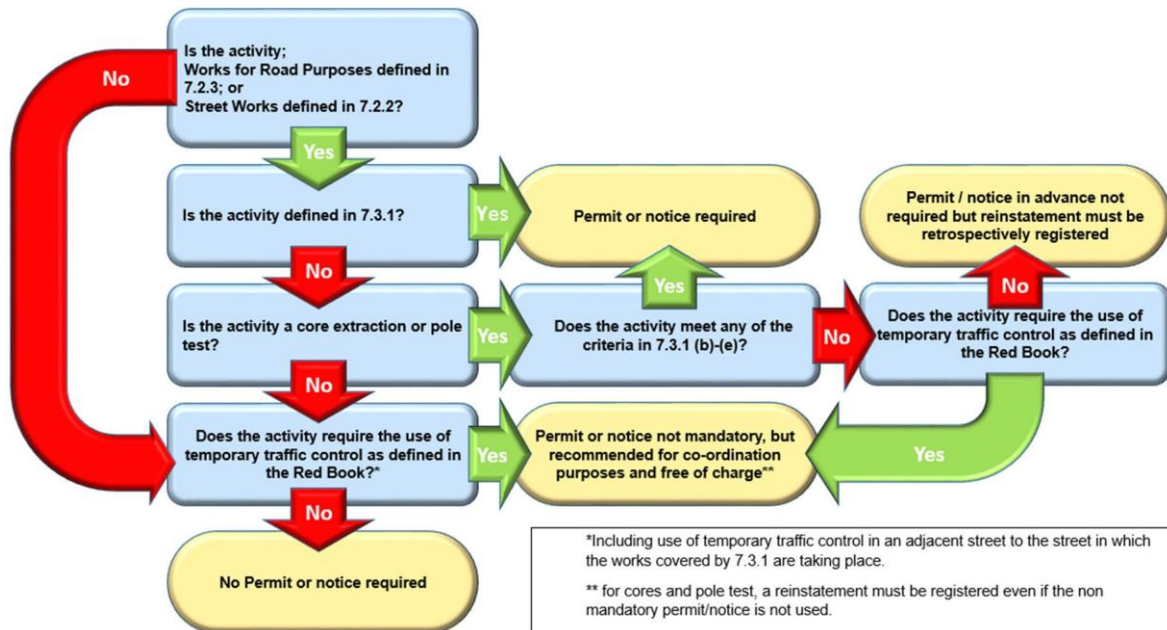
Is the activity;
Works for Road Purposes defined in 7.2.3; or
Street Works defined in 7.2.2?

No

Yes

Is the activity defined in 7.3.1?

Yes

Permit or notice required

Permit / notice in advance not required but reinstatement must be retrospectively registered

No

Yes

No

Is the activity a core extraction or pole test?

Yes

Does the activity meet any of the criteria in 7.3.1 (b)-(e)?

No

Does the activity require the use of temporary traffic control as defined in the Red Book?

No

Does the activity require the use of temporary traffic control as defined in the Red Book?*

Yes

Permit or notice not mandatory, but recommended for co-ordination purposes and free of charge**

Yes

No

No Permit or notice required

*Including use of temporary traffic control in an adjacent street to the street in which the works covered by 7.3.1 are taking place.

** for cores and pole test, a reinstatement must be registered even if the non mandatory permit/notice is not used.